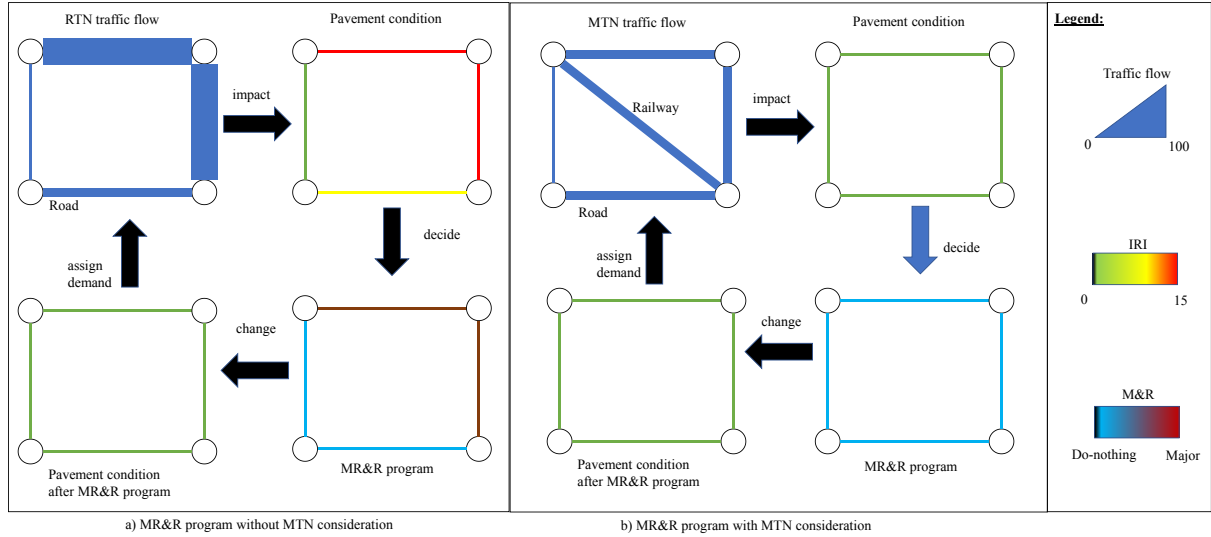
RTN traffic flow

Road

impact

Pavement condition

decide

MR&R program

change

Pavement condition after MR&R program

assign demand

a) MR&R program without MTN consideration

MTN traffic flow

Railway

Road

impact

Pavement condition

decide

MR&R program

change

Pavement condition after MR&R program

assign demand

b) MR&R program with MTN consideration

Legend:

Traffic flow

0

100

IRI

0

15

M&R

Do-nothing

Major